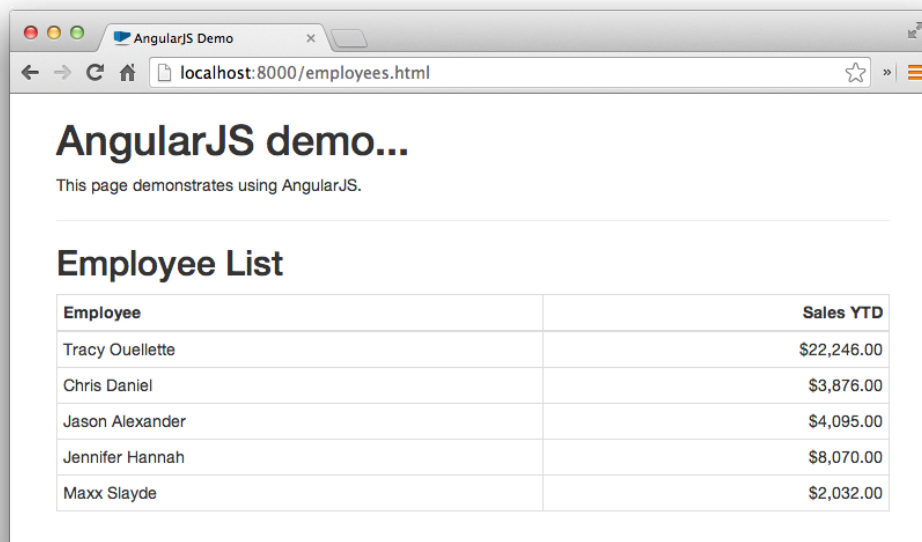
AngularJS Demo ×

localhost:8000/employees.html

AngularJS demo...

This page demonstrates using AngularJS.

Employee List

| Employee | Sales YTD |
|---|---|
| Tracy Ouellette | \$22,246.00 |
| Chris Daniel | \$3,876.00 |
| Jason Alexander | \$4,095.00 |
| Jennifer Hannah | \$8,070.00 |
| Maxx Slayde | \$2,032.00 |